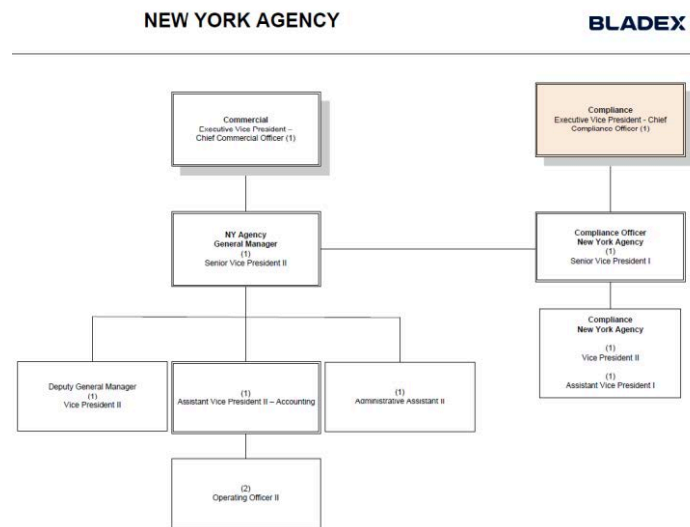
NEW YORK AGENCY

BLADEX

Commercial
Executive Vice President – Chief Commercial Officer (1)

Compliance
Executive Vice President - Chief Compliance Officer (1)

NY Agency
General Manager
(1)
Senior Vice President II

Compliance Officer
New York Agency
(1)
Senior Vice President I

Compliance
New York Agency
(1)
Vice President II
(1)
Assistant Vice President I

Deputy General Manager
(1)
Vice President II

(1)
Assistant Vice President II – Accounting

(1)
Administrative Assistant II

(2)
Operating Officer II